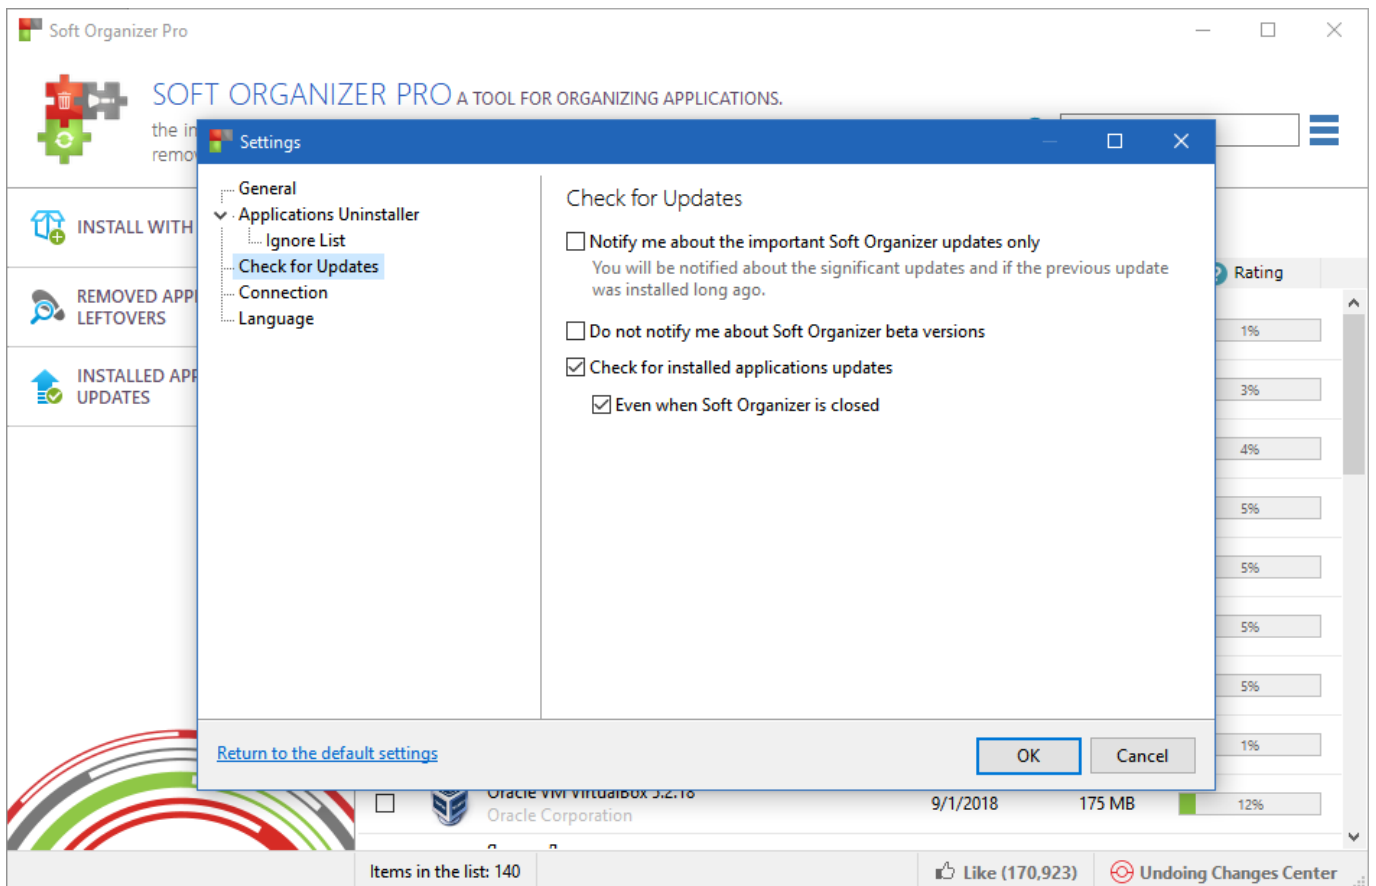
Soft Organizer Pro

SOFT ORGANIZER PRO A TOOL FOR ORGANIZING APPLICATIONS.

the in
remo

INSTALL WITH

REMOVED APP
LEFTOVERS

INSTALLED APP
UPDATES

Settings

General
Applications Uninstaller
Ignore List
Check for Updates
Connection
Language

Check for Updates

Notify me about the important Soft Organizer updates only

You will be notified about the significant updates and if the previous update was installed long ago.

Do not notify me about Soft Organizer beta versions

Check for installed applications updates

Even when Soft Organizer is closed

Return to the default settings

OK

Cancel

Rating

1%
3%
4%
5%
5%
5%
5%
1%

Oracle VM VirtualBox 5.2.18
Oracle Corporation
9/1/2018
175 MB
12%

Items in the list: 140

Like (170,923)

Undoing Changes Center